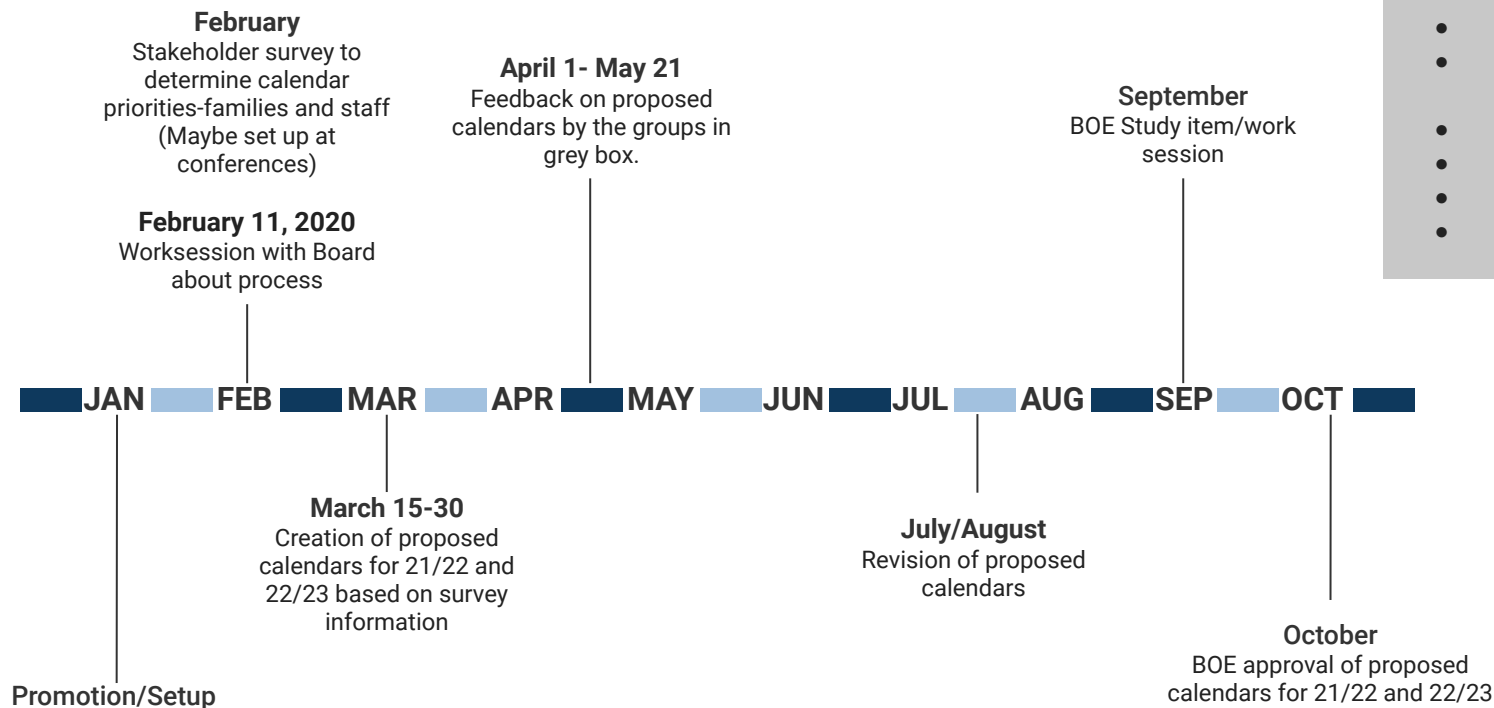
February
Stakeholder survey to determine calendar priorities-families and staff (Maybe set up at conferences)

February 11, 2020
Worksession with Board about process

April 1- May 21
Feedback on proposed calendars by the groups in grey box.

September
BOE Study item/work session

JAN FEB MAR APR MAY JUN JUL AUG SEP OCT

March 15-30
Creation of proposed calendars for 21/22 and 22/23 based on survey information

July/August
Revision of proposed calendars

October
BOE approval of proposed calendars for 21/22 and 22/23

Promotion/Setup